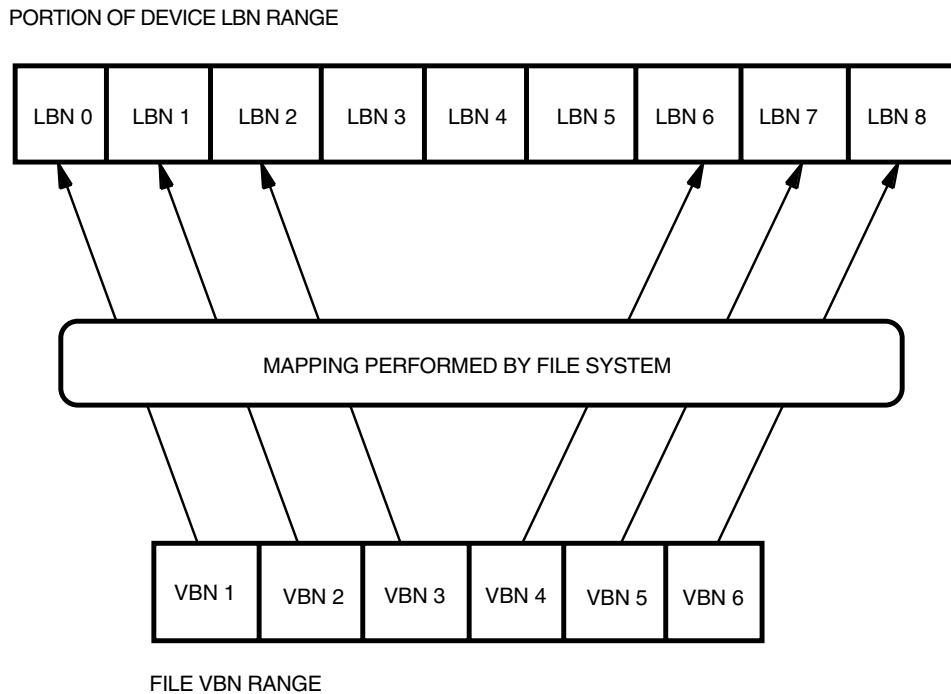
PORTION OF DEVICE LBN RANGE

| LBN 0 | LBN 1 | LBN 2 | LBN 3 | LBN 4 | LBN 5 | LBN 6 | LBN 7 | LBN 8 |
|---|---|---|---|---|---|---|---|---|

MAPPING PERFORMED BY FILE SYSTEM

| VBN 1 | VBN 2 | VBN 3 | VBN 4 | VBN 5 | VBN 6 |
|---|---|---|---|---|---|

FILE VBN RANGE